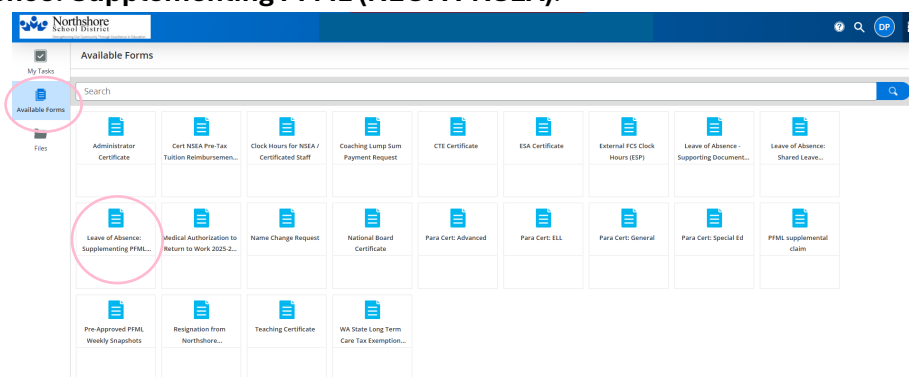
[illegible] Supplementing PFML (NESPA NSEA):

Northshore School District

DP

My Tasks

Available Forms

Files

Available Forms

Search

Administrator Certificate

Cert NSEA Pre-Tax Tuition Reimbursemen...

Clock Hours for NSEA / Certificated Staff

Coaching Lump Sum Payment Request

CTE Certificate

ESA Certificate

External FCS Clock Hours (ESP)

Leave of Absence - Supporting Document...

Leave of Absence: Shared Leave...

Leave of Absence: Supplementing PFML...

Medical Authorization to Return to Work 2025-2...

Name Change Request

National Board Certificate

Para Cert: Advanced

Para Cert: ELL

Para Cert: General

Para Cert: Special Ed

PFML supplemental claim

Pre-Approved PFML Weekly Snapshots

Resignation from Northshore...

Teaching Certificate

WA State Long Term Care Tax Exemption...